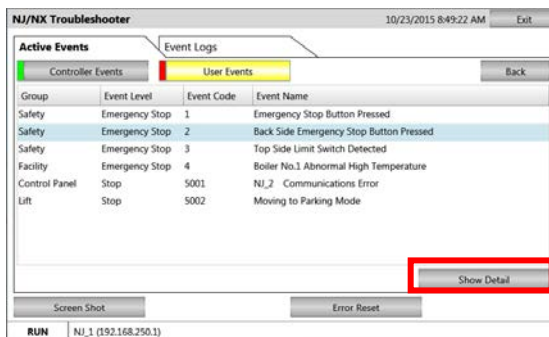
NJ/NX Troubleshooter

10/23/2015 8:49:22 AM

Exit

Active Events

Event Logs

Controller Events

User Events

Back

| Group | Event Level | Event Code | Event Name |
|---|---|---|---|
| Safety | Emergency Stop | 1 | Emergency Stop Button Pressed |
| Safety | Emergency Stop | 2 | Back Side Emergency Stop Button Pressed |
| Safety | Emergency Stop | 3 | Top Side Limit Switch Detected |
| Facility | Emergency Stop | 4 | Boiler No.1 Abnormal High Temperature |
| Control Panel | Stop | 5001 | NJ_2 Communications Error |
| Lift | Stop | 5002 | Moving to Parking Mode |

Show Detail

Screen Shot

Error Reset

RUN

NJ_1 (192.168.250.1)